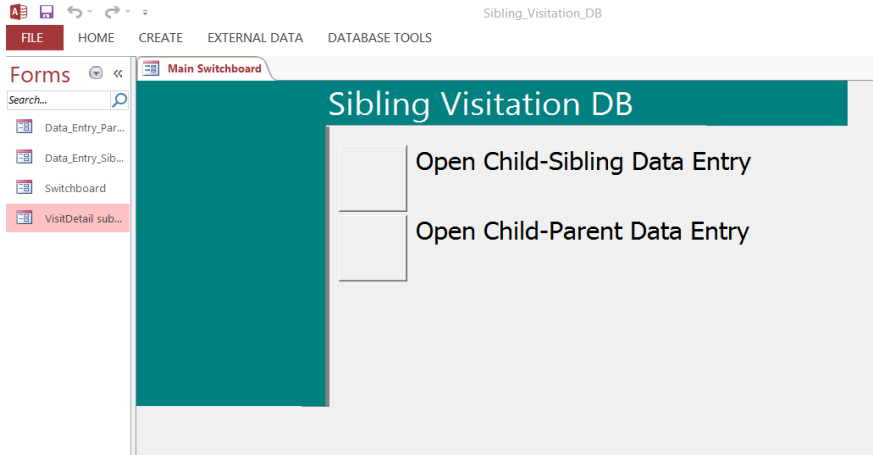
Sibling_Visitation_DB

FILE HOME CREATE EXTERNAL DATA DATABASE TOOLS

Forms

Search...

Data_Entry_Par...

Data_Entry_Sib...

Switchboard

VisitDetail sub...

Main Switchboard

Sibling Visitation DB

Open Child-Sibling Data Entry

Open Child-Parent Data Entry